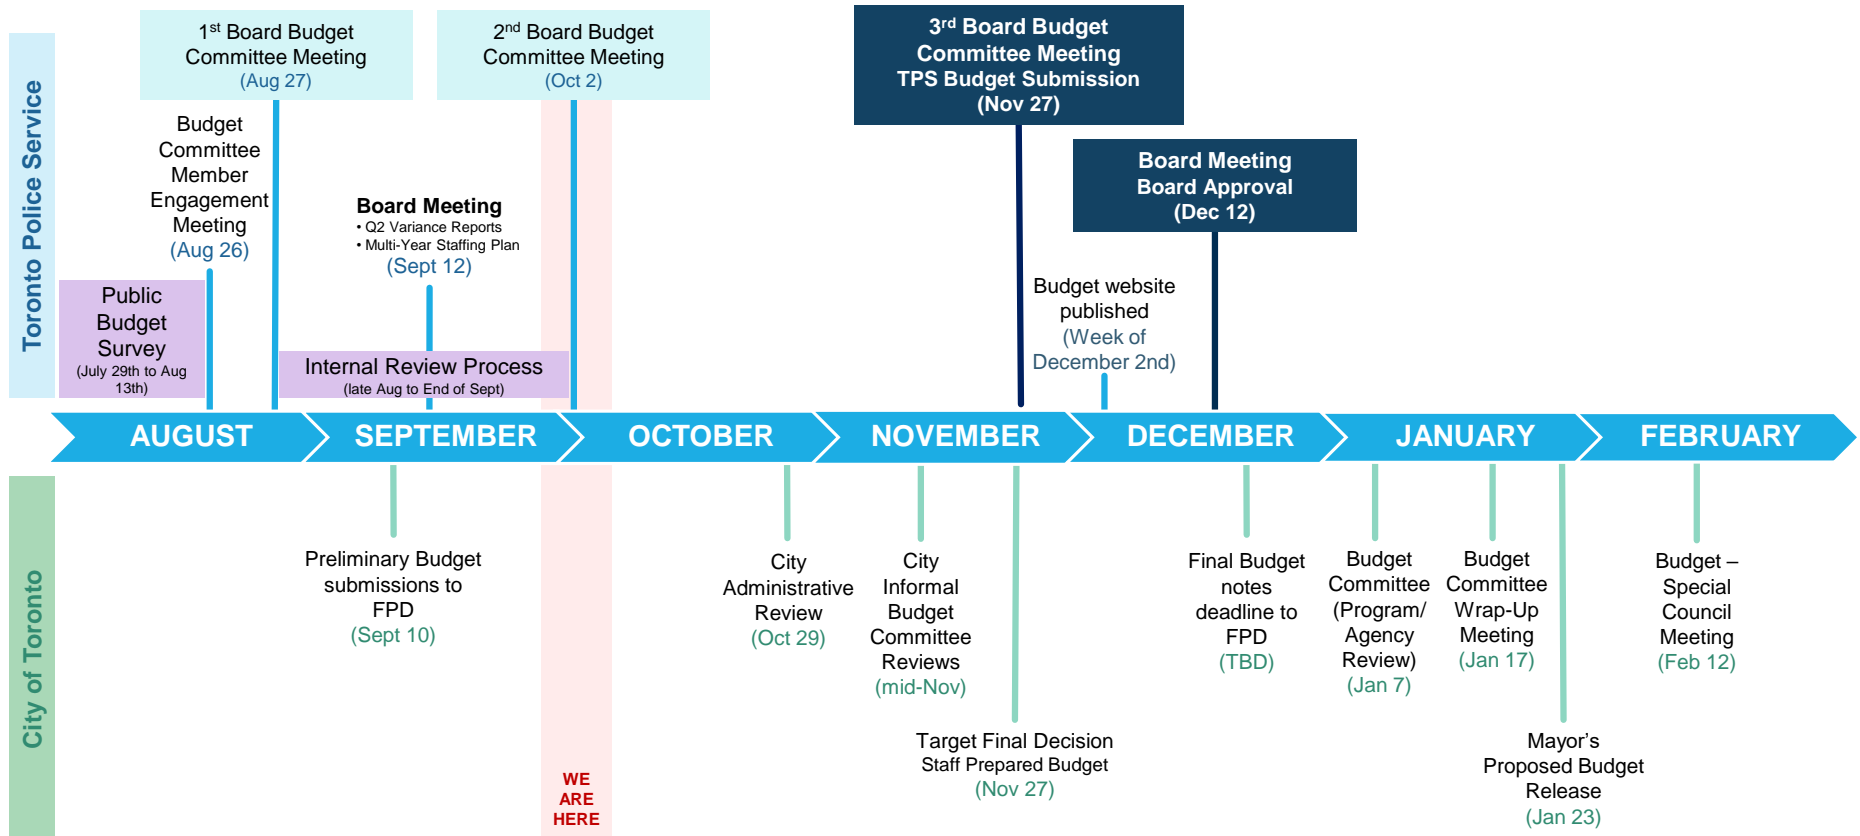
Toronto Police Service

$1^{st}$ Board Budget Committee Meeting (Aug 27)

$2^{nd}$ Board Budget Committee Meeting (Oct 2)

$3^{rd}$ Board Budget Committee Meeting TPS Budget Submission (Nov 27)

Board Meeting Board Approval (Dec 12)

Budget Committee Member Engagement Meeting (Aug 26)

Board Meeting
• Q2 Variance Reports
• Multi-Year Staffing Plan
(Sept 12)

Budget website published (Week of December 2nd)

Public Budget Survey (July 29th to Aug 13th)

Internal Review Process (late Aug to End of Sept)

AUGUST SEPTEMBER OCTOBER NOVEMBER DECEMBER JANUARY FEBRUARY

City of Toronto

Preliminary Budget submissions to FPD (Sept 10)

WE ARE HERE

City Administrative Review (Oct 29)

City Informal Budget Committee Reviews (mid-Nov)

Target Final Decision Staff Prepared Budget (Nov 27)

Final Budget notes deadline to FPD (TBD)

Budget Committee (Program/ Agency Review) (Jan 7)

Budget Committee Wrap-Up Meeting (Jan 17)

Mayor’s Proposed Budget Release (Jan 23)

Budget – Special Council Meeting (Feb 12)